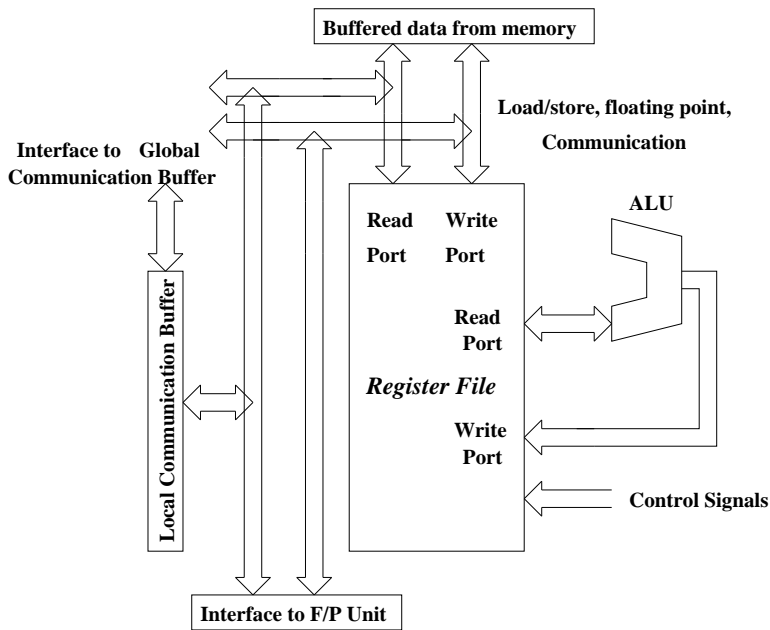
Buffered data from memory

Load/store, floating point, Communication

Interface to Global Communication Buffer

Read Port

Write Port

ALU

Read Port

Local Communication Buffer

Register File

Write Port

Control Signals

Interface to F/P Unit